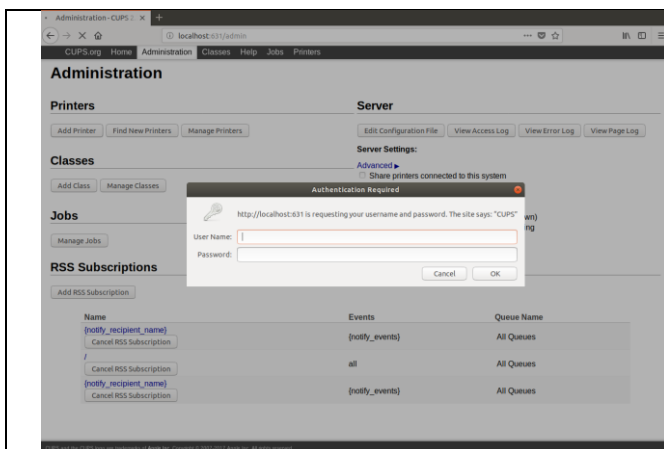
Administration - CUPS 2 ×

localhost:631/admin

CUPS.org Home Administration Classes Help Jobs Printers

Administration

Printers

Add Printer | Find New Printers | Manage Printers

Server

Edit Configuration File | View Access Log | View Error Log | View Page Log

Server Settings:

Advanced ▸

Share printers connected to this system

Classes

Add Class | Manage Classes

Jobs

Manage Jobs

RSS Subscriptions

Add RSS Subscription

Authentication Required

http://localhost:631 is requesting your username and password. The site says: "CUPS"

User Name:

Password:

Cancel OK

wn)

ng

| Name | Events | Queue Name |
|---|---|---|
| {notify_recipient_name} Cancel RSS Subscription | {notify_events} | All Queues |
| / Cancel RSS Subscription | all | All Queues |
| {notify_recipient_name} Cancel RSS Subscription | {notify_events} | All Queues |

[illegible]